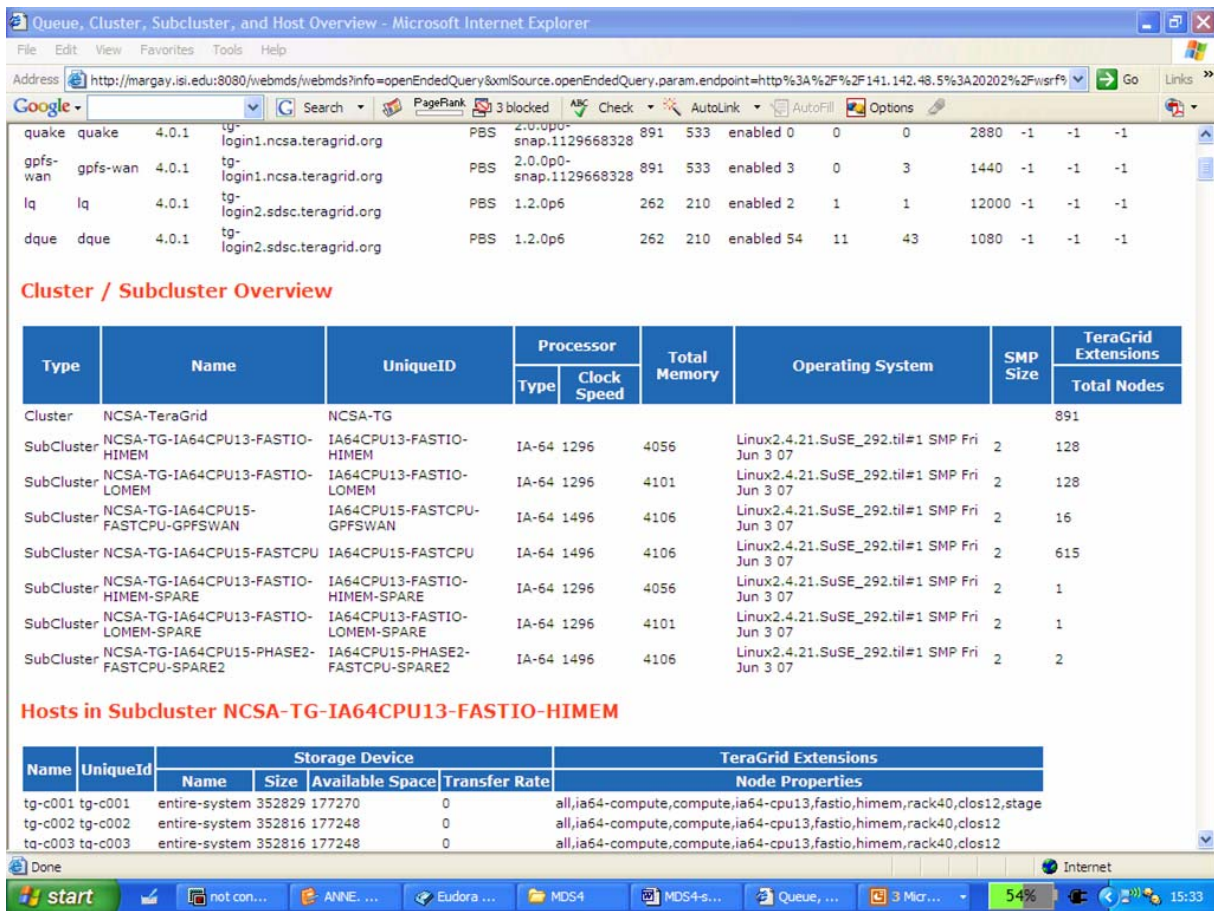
Queue, Cluster, Subcluster, and Host Overview - Microsoft Internet Explorer

File Edit View Favorites Tools Help

Address http://margay.isi.edu:8080/webmds/webmds?info=openEndedQuery&xmlSource.openEndedQuery.param.endpoint=http%3A%2F%2F141.142.48.5%3A20202%2Fwsrf% Go Links

Google Search PageRank 3 blocked Check AutoLink AutoFill Options

| | | | | | | | | | | | | | | |
|---|---|---|---|---|---|---|---|---|---|---|---|---|---|---|
| quake | quake | 4.0.1 | tg-login1.ncsa.teragrid.org | PBS | 2.0.0p0-snap.1129668328 | 891 | 533 | enabled | 0 | 0 | 0 | 2880 | -1 | -1 | -1 |
| gpfs-wan | gpfs-wan | 4.0.1 | tg-login1.ncsa.teragrid.org | PBS | 2.0.0p0-snap.1129668328 | 891 | 533 | enabled | 3 | 0 | 3 | 1440 | -1 | -1 | -1 |
| lq | lq | 4.0.1 | tg-login2.sdsc.teragrid.org | PBS | 1.2.0p6 | 262 | 210 | enabled | 2 | 1 | 1 | 12000 | -1 | -1 | -1 |
| dque | dque | 4.0.1 | tg-login2.sdsc.teragrid.org | PBS | 1.2.0p6 | 262 | 210 | enabled | 54 | 11 | 43 | 1080 | -1 | -1 | -1 |

Cluster / Subcluster Overview

| Type | Name | UniqueID | Processor Type | Processor Clock Speed | Total Memory | Operating System | SMP Size | TeraGrid Extensions Total Nodes |
|---|---|---|---|---|---|---|---|---|
| Cluster | NCSA-TeraGrid | NCSA-TG | | | | | | 891 |
| SubCluster | NCSA-TG-IA64CPU13-FASTIO-HIMEM | IA64CPU13-FASTIO-HIMEM | IA-64 | 1296 | 4056 | Linux2.4.21.SuSE_292.til#1 SMP Fri Jun 3 07 | 2 | 128 |
| SubCluster | NCSA-TG-IA64CPU13-FASTIO-LOMEM | IA64CPU13-FASTIO-LOMEM | IA-64 | 1296 | 4101 | Linux2.4.21.SuSE_292.til#1 SMP Fri Jun 3 07 | 2 | 128 |
| SubCluster | NCSA-TG-IA64CPU15-FASTCPU-GPFSWAN | IA64CPU15-FASTCPU-GPFSWAN | IA-64 | 1496 | 4106 | Linux2.4.21.SuSE_292.til#1 SMP Fri Jun 3 07 | 2 | 16 |
| SubCluster | NCSA-TG-IA64CPU15-FASTCPU | IA64CPU15-FASTCPU | IA-64 | 1496 | 4106 | Linux2.4.21.SuSE_292.til#1 SMP Fri Jun 3 07 | 2 | 615 |
| SubCluster | NCSA-TG-IA64CPU13-FASTIO-HIMEM-SPARE | IA64CPU13-FASTIO-HIMEM-SPARE | IA-64 | 1296 | 4056 | Linux2.4.21.SuSE_292.til#1 SMP Fri Jun 3 07 | 2 | 1 |
| SubCluster | NCSA-TG-IA64CPU13-FASTIO-LOMEM-SPARE | IA64CPU13-FASTIO-LOMEM-SPARE | IA-64 | 1296 | 4101 | Linux2.4.21.SuSE_292.til#1 SMP Fri Jun 3 07 | 2 | 1 |
| SubCluster | NCSA-TG-IA64CPU15-PHASE2-FASTCPU-SPARE2 | IA64CPU15-PHASE2-FASTCPU-SPARE2 | IA-64 | 1496 | 4106 | Linux2.4.21.SuSE_292.til#1 SMP Fri Jun 3 07 | 2 | 2 |

Hosts in Subcluster NCSA-TG-IA64CPU13-FASTIO-HIMEM

| Name | UniqueId | Storage Device Name | Size | Available Space | Transfer Rate | TeraGrid Extensions Node Properties |
|---|---|---|---|---|---|---|
| tg-c001 | tg-c001 | entire-system | 352829 | 177270 | 0 | all,ia64-compute,compute,ia64-cpu13,fastio,himem,rack40,clos12,stage |
| tg-c002 | tg-c002 | entire-system | 352816 | 177248 | 0 | all,ia64-compute,compute,ia64-cpu13,fastio,himem,rack40,clos12 |
| tg-c003 | tg-c003 | entire-system | 352816 | 177248 | 0 | all,ia64-compute,compute,ia64-cpu13,fastio,himem,rack40,clos12 |

Done Internet

start not con... ANNE. ... Eudora ... MDS4 MDS4-s... Queue, ... 3 Micr... 54% 15:33